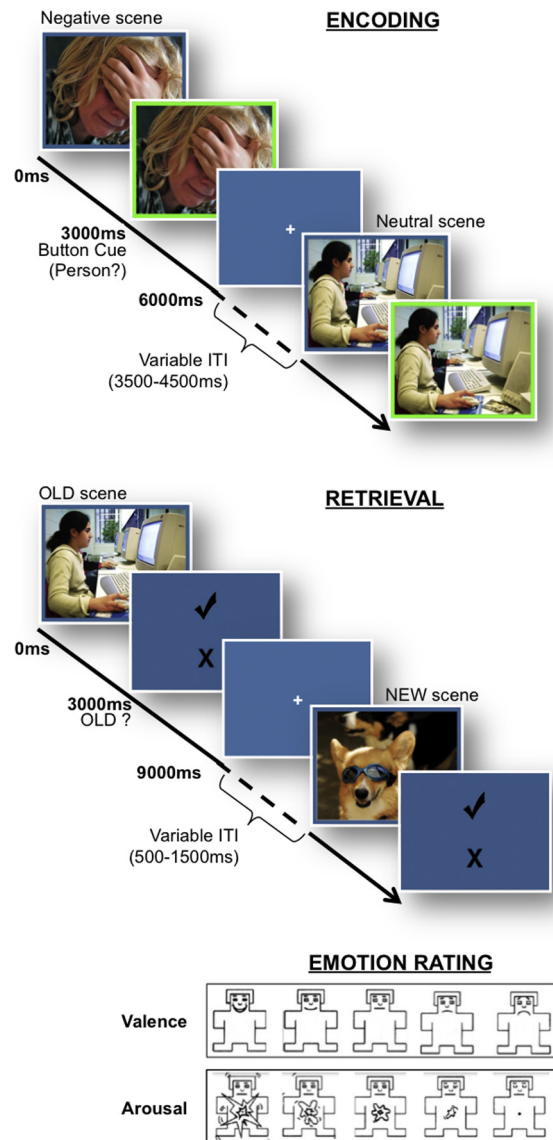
Negative scene

ENCODING

0ms

3000ms
Button Cue
(Person?)

Neutral scene

6000ms

Variable ITI
(3500-4500ms)

OLD scene

RETRIEVAL

✓

X

0ms

3000ms
OLD ?

NEW scene

9000ms

Variable ITI
(500-1500ms)

✓

X

EMOTION RATING

Valence

Arousal